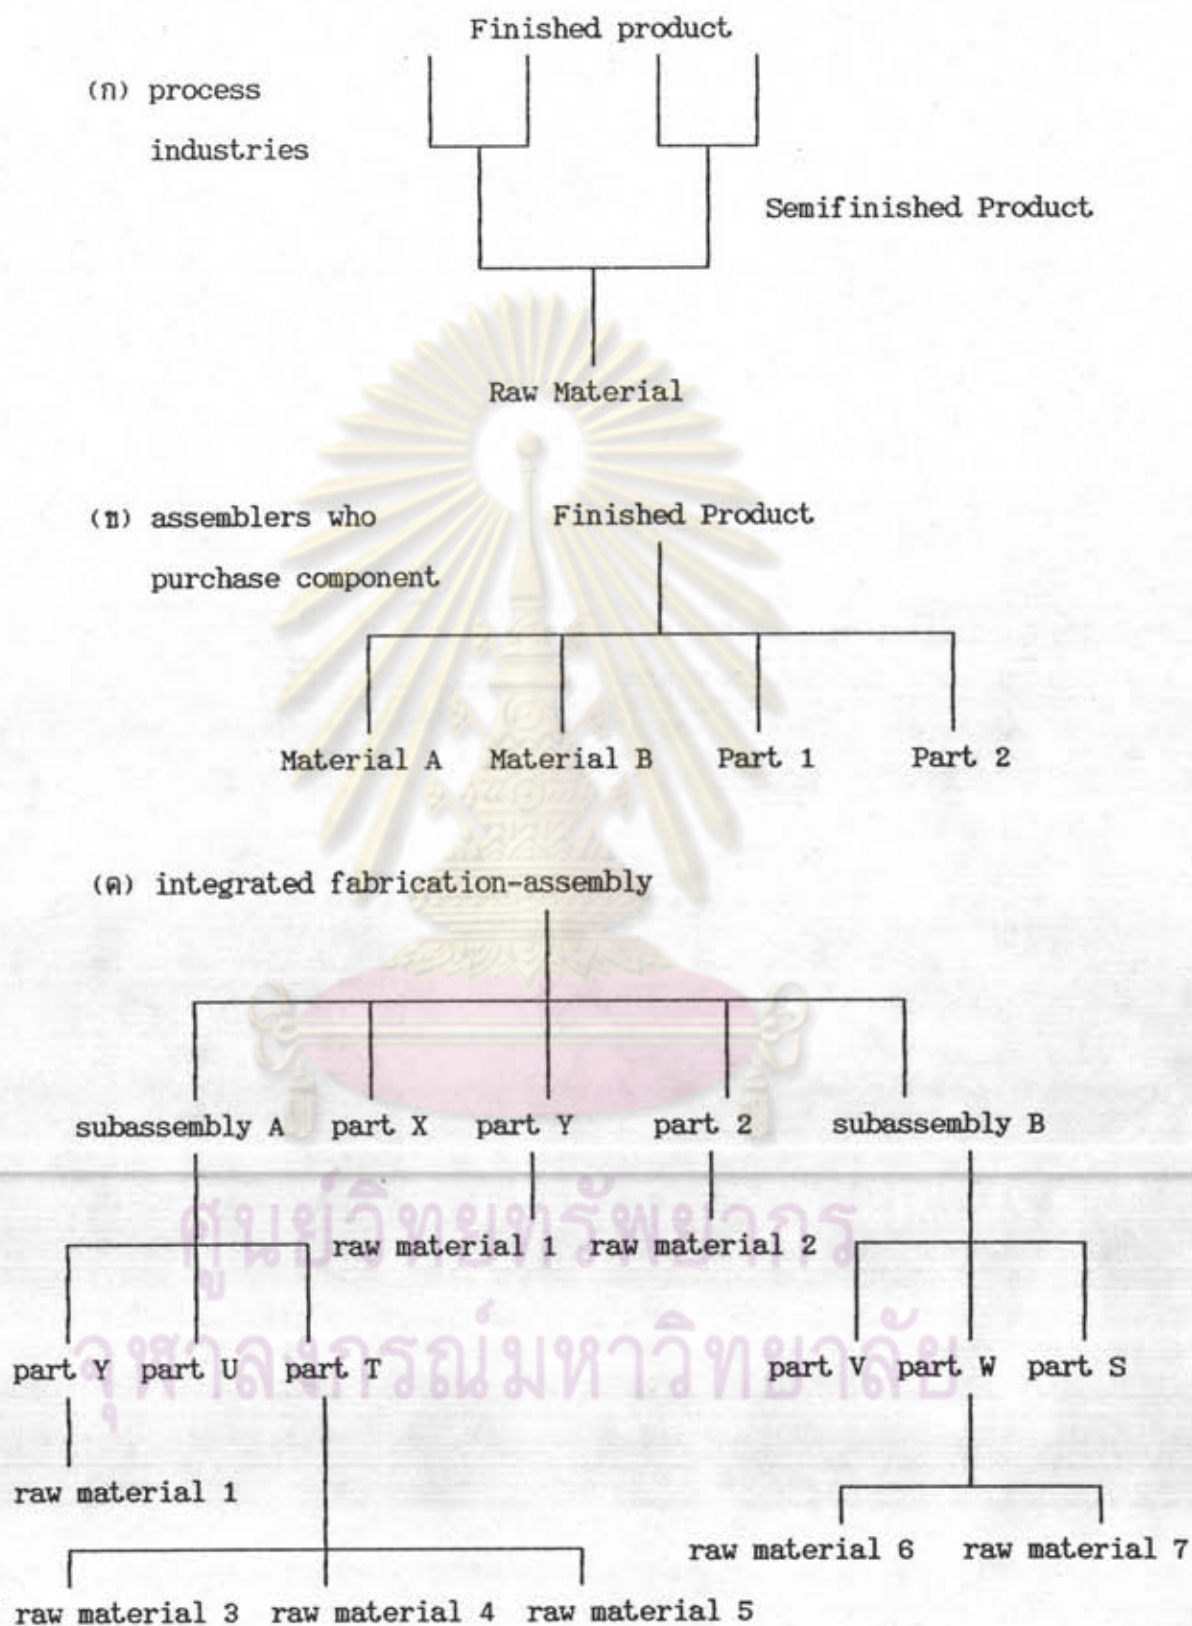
(ก) process industries

Finished product

Semifinished Product

Raw Material

(ข) assemblers who purchase component

Finished Product

Material A Material B Part 1 Part 2

(ค) integrated fabrication-assembly

subassembly A part X part Y part 2 subassembly B

raw material 1 raw material 2

part Y part U part T

part V part W part S

raw material 1

raw material 6 raw material 7

raw material 3 raw material 4 raw material 5

ศูนย์วิทยทรัพยากร
จุฬาลงกรณ์มหาวิทยาลัย